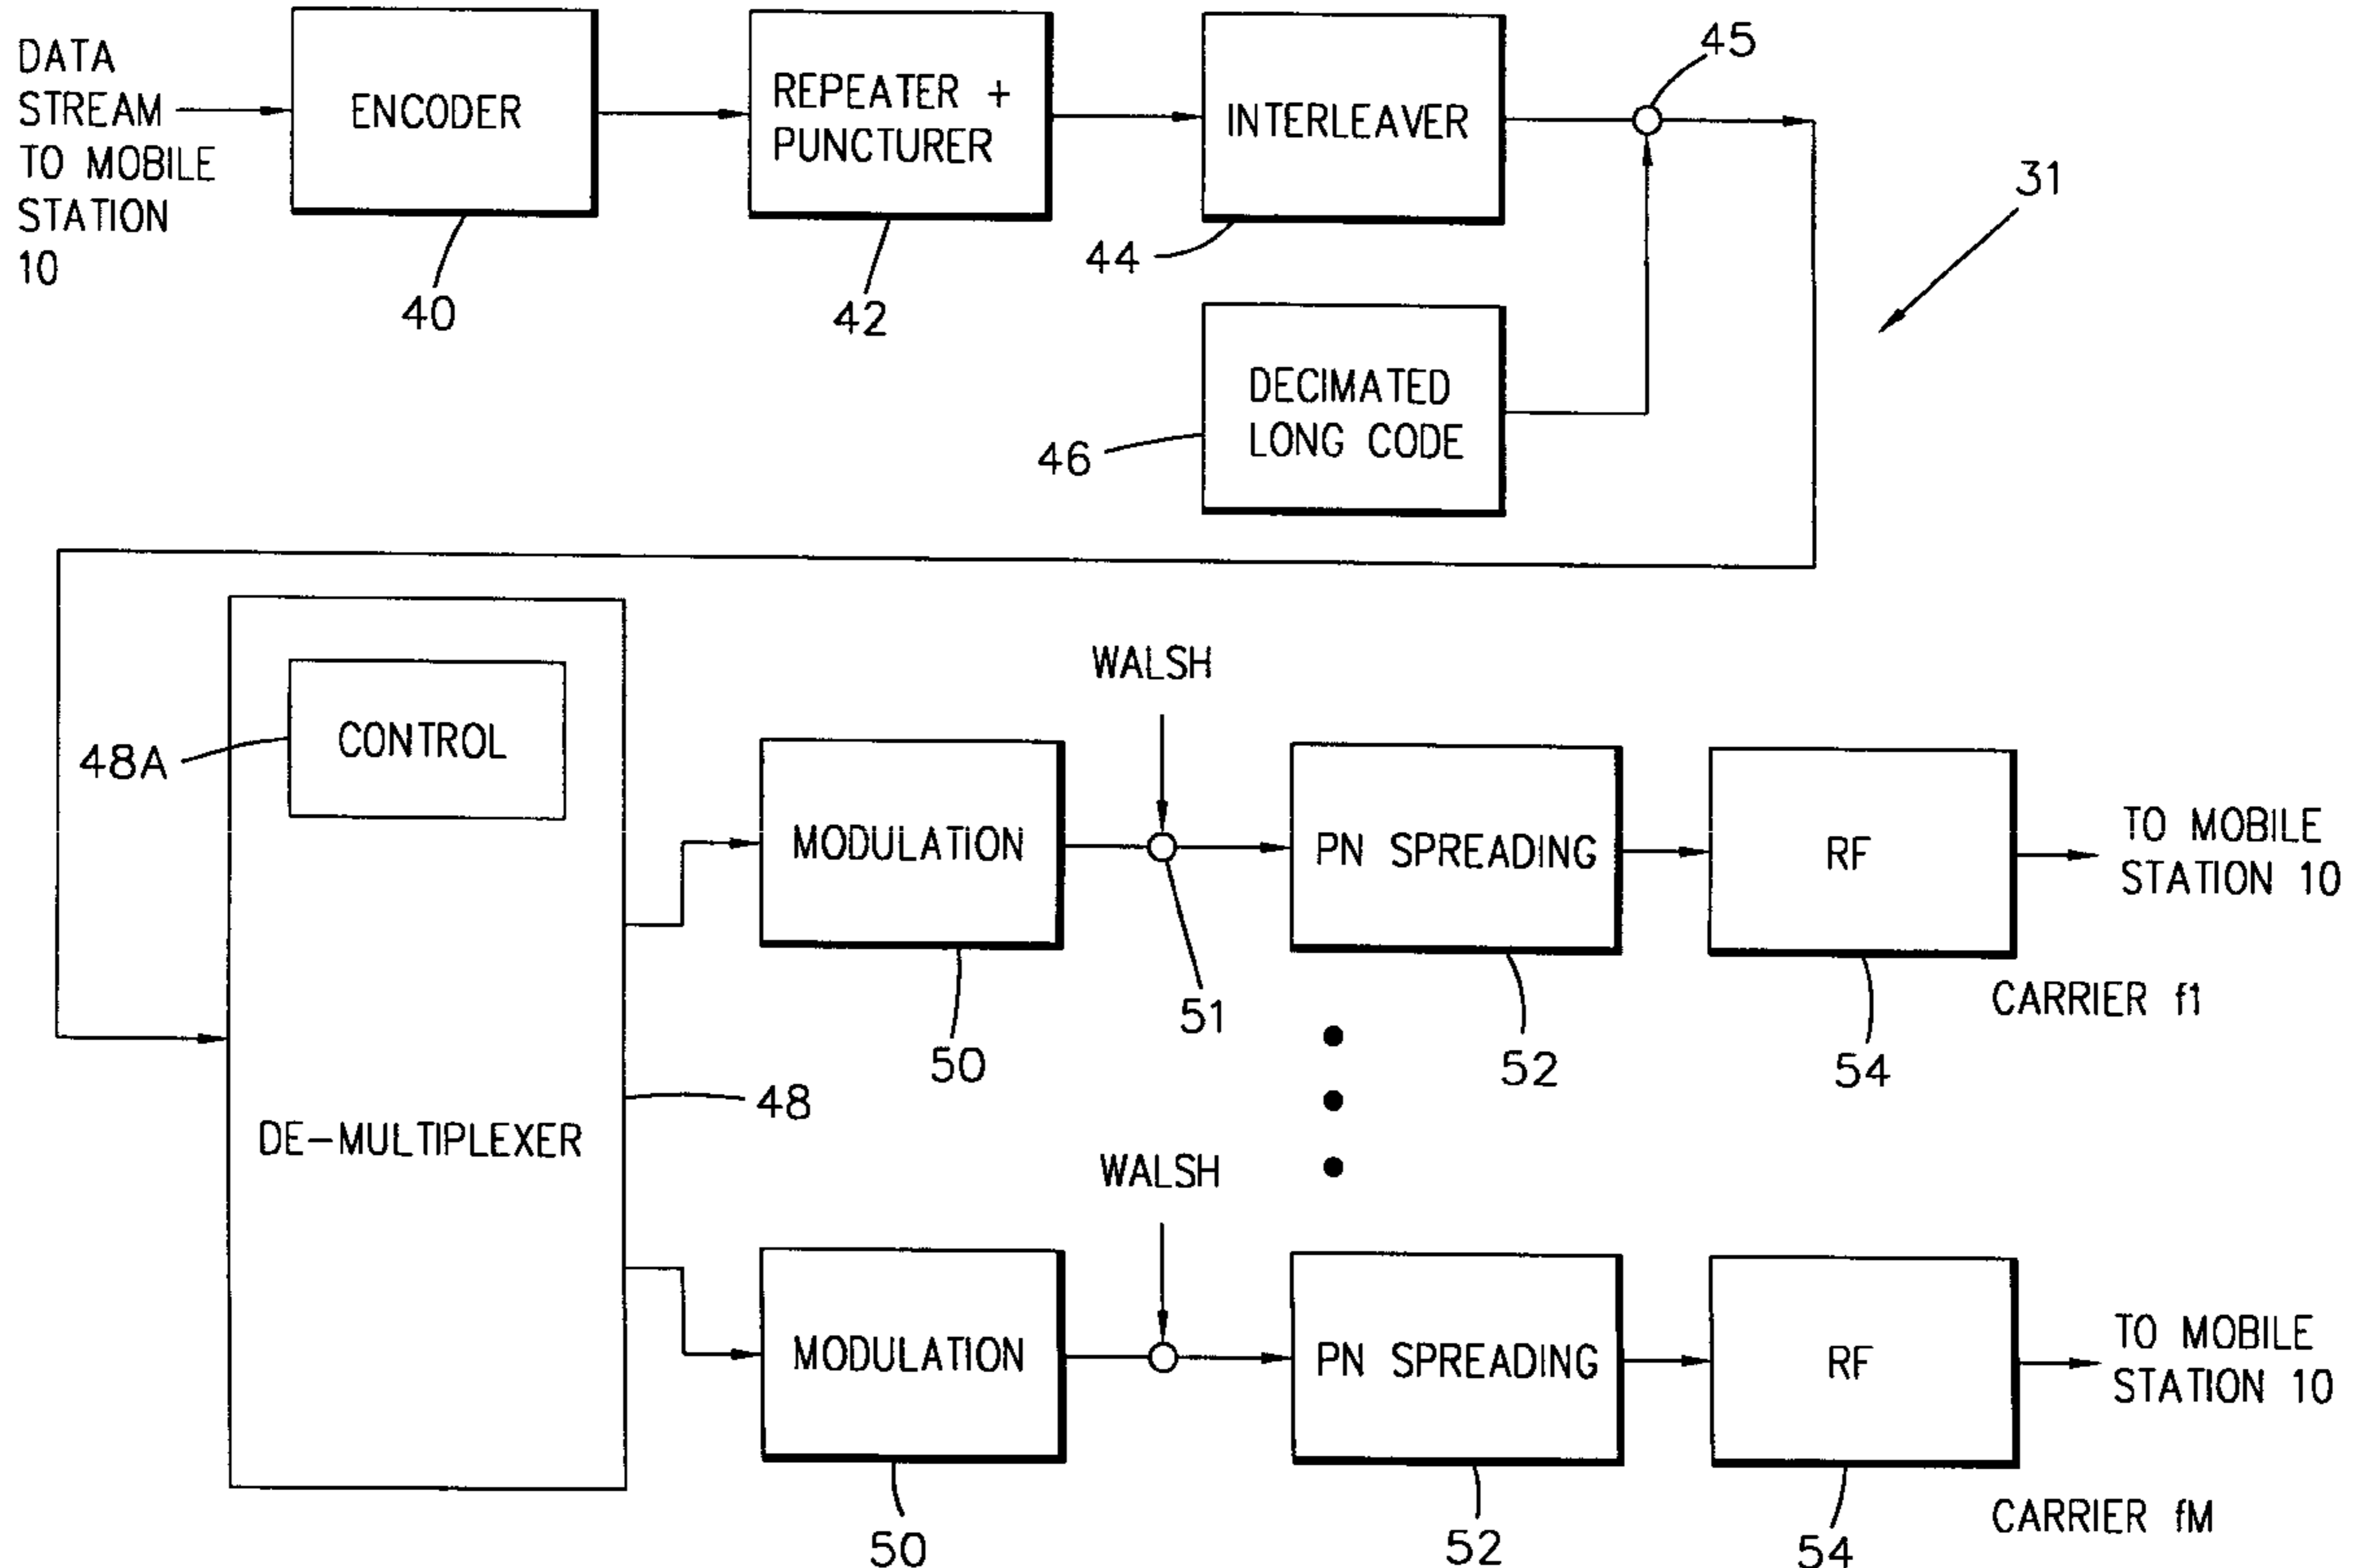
DATA STREAM TO MOBILE STATION 10

ENCODER

40

REPEATER + PUNCTURER

42

INTERLEAVER

44

45

31

DECIMATED LONG CODE

46

CONTROL

48A

DE-MULTIPLEXER

48

WALSH

MODULATION

50

51

PN SPREADING

52

RF

54

TO MOBILE STATION 10

CARRIER f1

WALSH

MODULATION

50

PN SPREADING

52

RF

54

TO MOBILE STATION 10

CARRIER fM